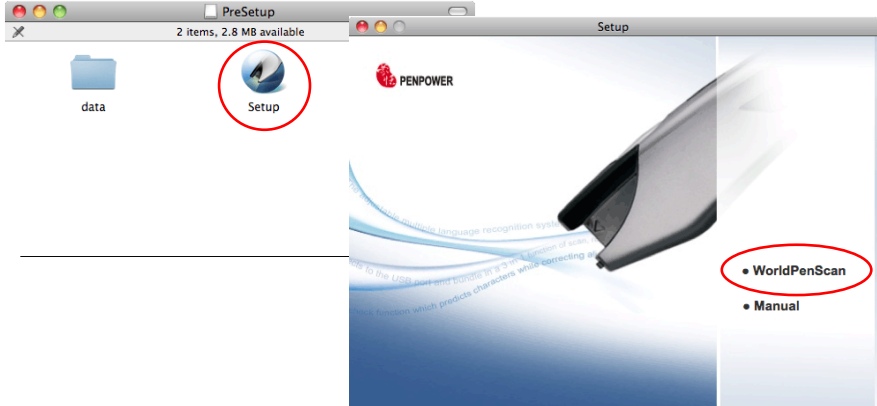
PreSetup

2 items, 2.8 MB available

data

Setup

Setup

PENPOWER

language recognition sys

to the USB port and bundle in a 3 in 1 function of scan

function which predicts characters while correcting a

● WorldPenScan

● Manual